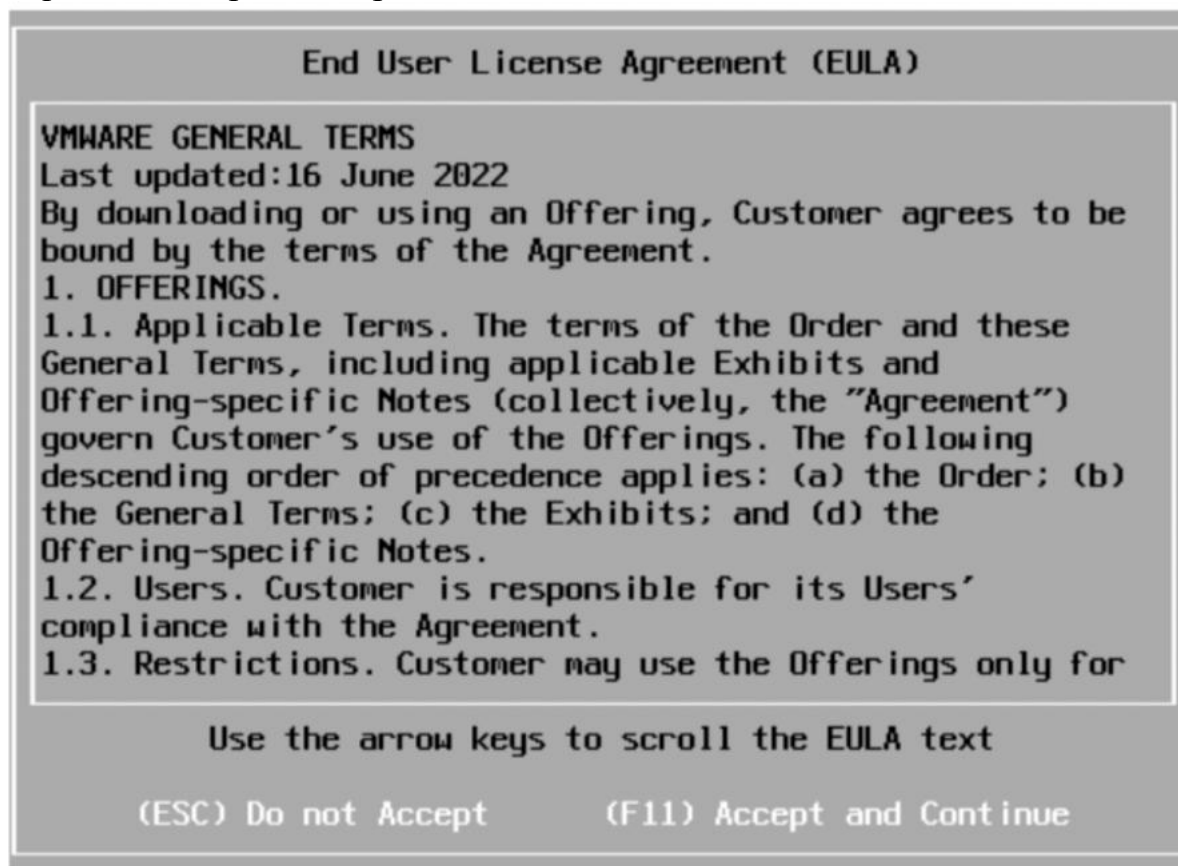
End User License Agreement (EULA)

VMWARE GENERAL TERMS
Last updated:16 June 2022
By downloading or using an Offering, Customer agrees to be bound by the terms of the Agreement.
1. OFFERINGS.
1.1. Applicable Terms. The terms of the Order and these General Terms, including applicable Exhibits and Offering-specific Notes (collectively, the "Agreement") govern Customer's use of the Offerings. The following descending order of precedence applies: (a) the Order; (b) the General Terms; (c) the Exhibits; and (d) the Offering-specific Notes.
1.2. Users. Customer is responsible for its Users' compliance with the Agreement.
1.3. Restrictions. Customer may use the Offerings only for

Use the arrow keys to scroll the EULA text

(ESC) Do not Accept (F11) Accept and Continue